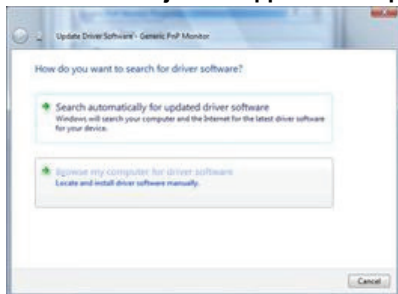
Update Driver Software - Generic PnP Monitor

How do you want to search for driver software?

Search automatically for updated driver software
Windows will search your computer and the Internet for the latest driver software for your device.

Browse my computer for driver software
Locate and install driver software manually.

Cancel